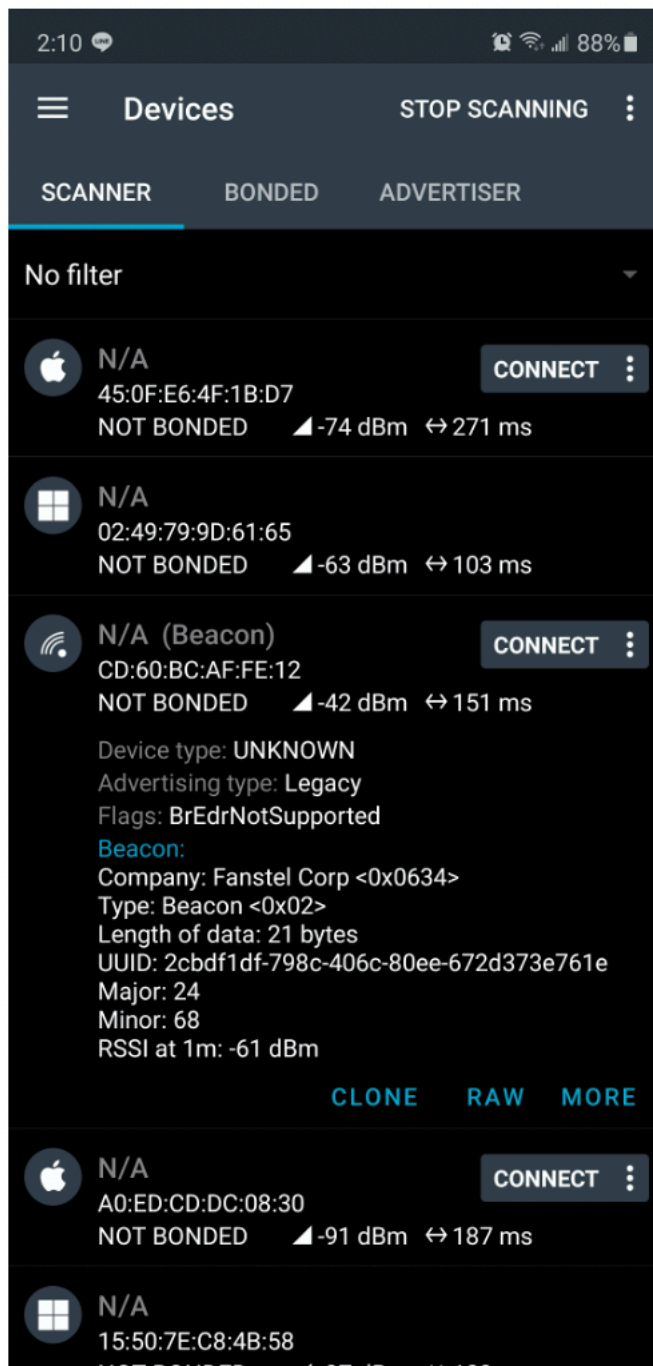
2:10 88%

Devices STOP SCANNING

SCANNER BONDED ADVERTISER

No filter

N/A
45:0F:E6:4F:1B:D7
NOT BONDED -74 dBm ↔ 271 ms
CONNECT

N/A
02:49:79:9D:61:65
NOT BONDED -63 dBm ↔ 103 ms

N/A (Beacon)
CD:60:BC:AF:FE:12
NOT BONDED -42 dBm ↔ 151 ms
CONNECT

Device type: UNKNOWN
Advertising type: Legacy
Flags: BrEdrNotSupported
Beacon:
Company: Fanstel Corp <0x0634>
Type: Beacon <0x02>
Length of data: 21 bytes
UUID: 2cbdf1df-798c-406c-80ee-672d373e761e
Major: 24
Minor: 68
RSSI at 1m: -61 dBm

CLONE RAW MORE

N/A
A0:ED:CD:DC:08:30
NOT BONDED -91 dBm ↔ 187 ms
CONNECT

N/A
15:50:7E:C8:4B:58
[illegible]